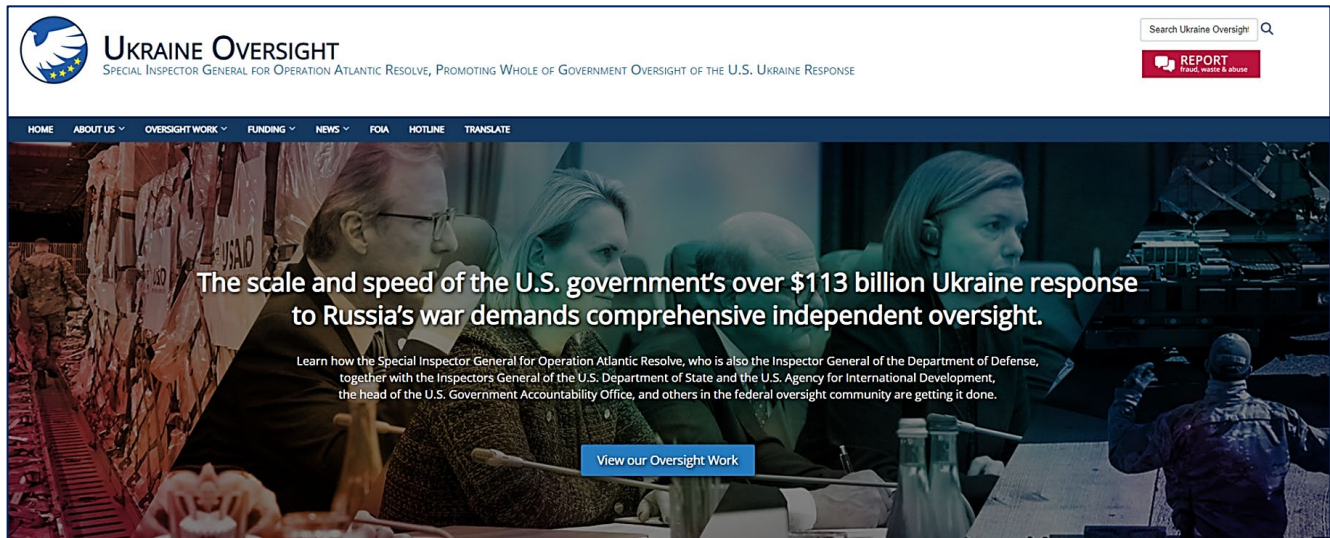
UKRAINE OVERSIGHT
SPECIAL INSPECTOR GENERAL FOR OPERATION ATLANTIC RESOLVE, PROMOTING WHOLE OF GOVERNMENT OVERSIGHT OF THE U.S. UKRAINE RESPONSE

Search Ukraine Oversight

REPORT
fraud, waste & abuse

HOME ABOUT US OVERSIGHT WORK FUNDING NEWS FOIA HOTLINE TRANSLATE

USAID

The scale and speed of the U.S. government's over $113 billion Ukraine response to Russia's war demands comprehensive independent oversight.

Learn how the Special Inspector General for Operation Atlantic Resolve, who is also the Inspector General of the Department of Defense, together with the Inspectors General of the U.S. Department of State and the U.S. Agency for International Development, the head of the U.S. Government Accountability Office, and others in the federal oversight community are getting it done.

View our Oversight Work